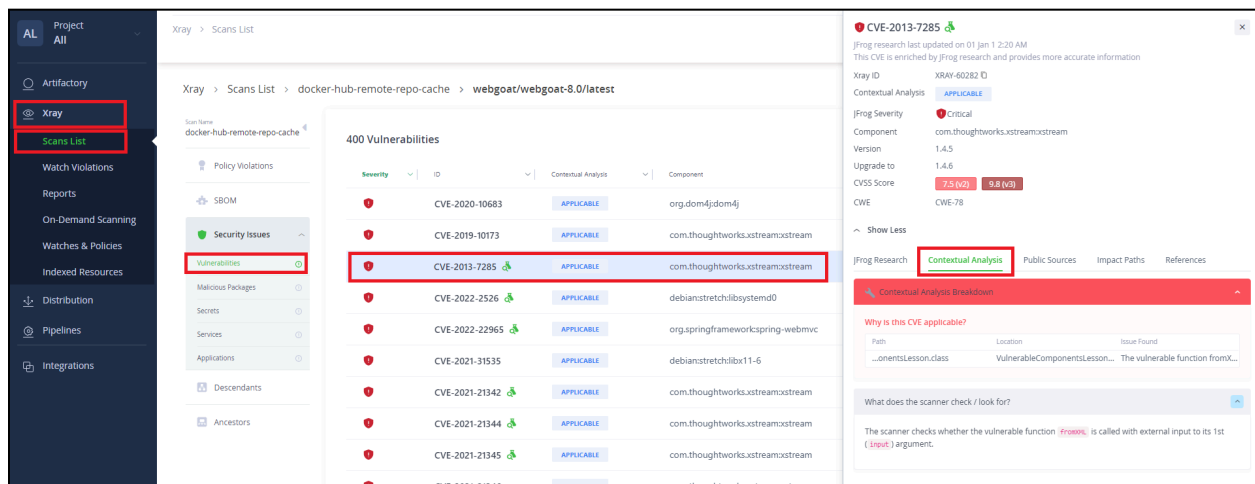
AL Project All

Artifactory
Xray
Scans List
Watch Violations
Reports
On-Demand Scanning
Watches & Policies
Indexed Resources
Distribution
Pipelines
Integrations

Xray > Scans List

Xray > Scans List > docker-hub-remote-repo-cache > webgoat/webgoat-8.0/latest

Scan Name
docker-hub-remote-repo-cache

Policy Violations
SBOM
Security Issues
Vulnerabilities
Malicious Packages
Secrets
Services
Applications
Descendants
Ancestors

400 Vulnerabilities

| Severity | ID | Contextual Analysis | Component |
|---|---|---|---|
| | CVE-2020-10683 | APPLICABLE | org.dom4j:dom4j |
| | CVE-2019-10173 | APPLICABLE | com.thoughtworks.xstream:xstream |
| | CVE-2013-7285 | APPLICABLE | com.thoughtworks.xstream:xstream |
| | CVE-2022-2526 | APPLICABLE | debian:stretch:libsystemd0 |
| | CVE-2022-22965 | APPLICABLE | org.springframework:spring-webmvc |
| | CVE-2021-31535 | APPLICABLE | debian:stretch:libx11-6 |
| | CVE-2021-21342 | APPLICABLE | com.thoughtworks.xstream:xstream |
| | CVE-2021-21344 | APPLICABLE | com.thoughtworks.xstream:xstream |
| | CVE-2021-21345 | APPLICABLE | com.thoughtworks.xstream:xstream |

CVE-2013-7285
JFrog research last updated on 01 Jan 1 2:20 AM
This CVE is enriched by JFrog research and provides more accurate information

Xray ID XRAY-60282
Contextual Analysis APPLICABLE
JFrog Severity Critical
Component com.thoughtworks.xstream:xstream
Version 1.4.5
Upgrade to 1.4.6
CVSS Score 7.5 (v2) 9.8 (v3)
CWE CWE-78

Show Less

JFrog Research Contextual Analysis Public Sources Impact Paths References

Contextual Analysis Breakdown

Why is this CVE applicable?

| Path | Location | Issue Found |
|---|---|---|
| ...onentsLesson.class | VulnerableComponentsLesson... | The vulnerable function fromX... |

What does the scanner check / look for?

The scanner checks whether the vulnerable function fromXML is called with external input to its 1st ( input ) argument.